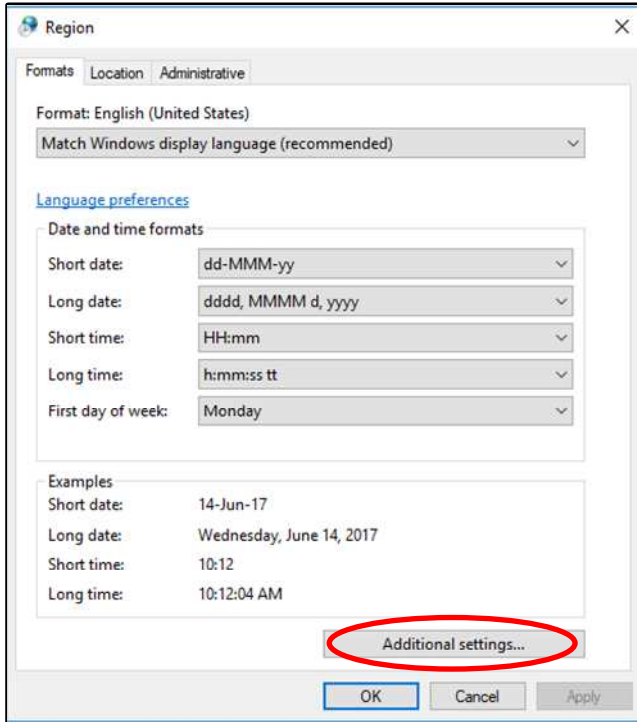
Region

Formats | Location | Administrative

Format: English (United States)

Match Windows display language (recommended)

Language preferences

Date and time formats

| Short date: | dd-MMM-yy |
|---|---|
| Long date: | dddd, MMMM d, yyyy |
| Short time: | HH:mm |
| Long time: | h:mm:ss tt |
| First day of week: | Monday |

Examples

| Short date: | 14-Jun-17 |
|---|---|
| Long date: | Wednesday, June 14, 2017 |
| Short time: | 10:12 |
| Long time: | 10:12:04 AM |

Additional settings...

OK | Cancel | Apply